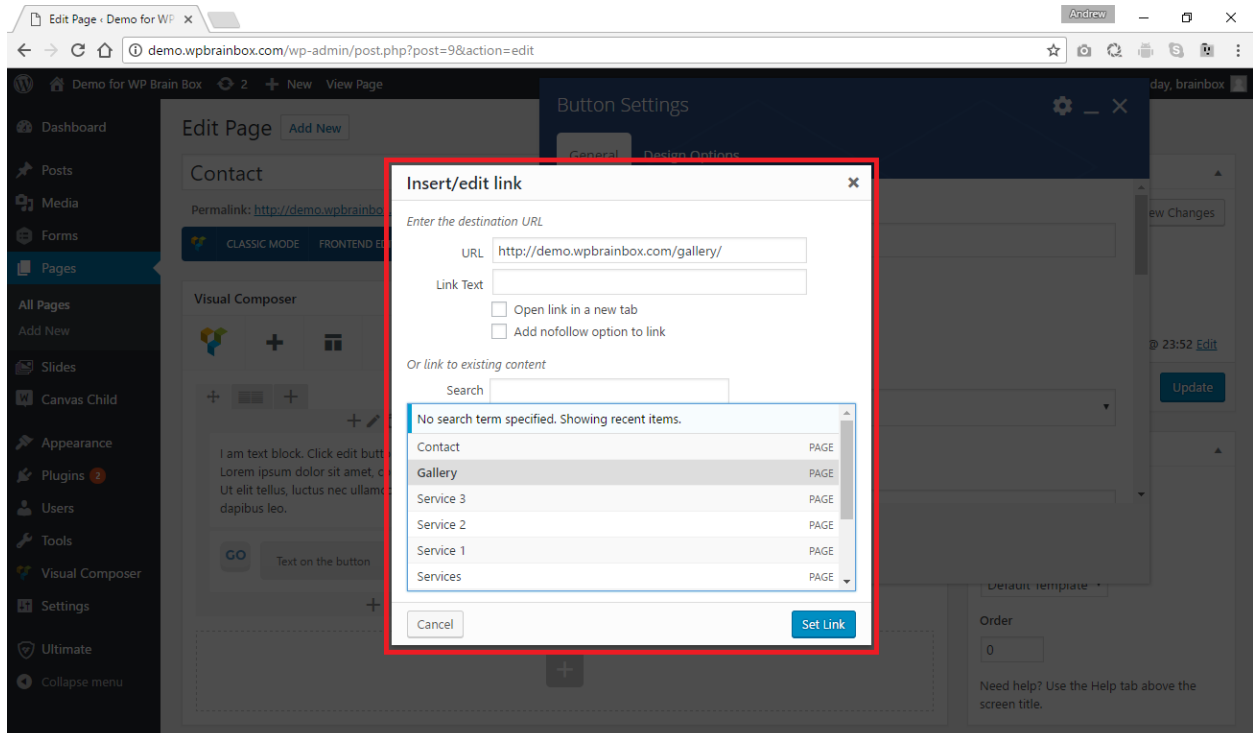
Edit Page ‹ Demo for WP ×

Andrew

demo.wpbrainbox.com/wp-admin/post.php?post=9&action=edit

Demo for WP Brain Box 2 + New View Page

day, brainbox

Dashboard
Posts
Media
Forms
Pages
All Pages
Add New
Slides
Canvas Child
Appearance
Plugins 2
Users
Tools
Visual Composer
Settings
Ultimate
Collapse menu

Edit Page Add New

Contact

Permalink: http://demo.wpbrainbo

CLASSIC MODE FRONTEND E

Visual Composer

I am text block. Click edit butt Lorem ipsum dolor sit amet, c Ut elit tellus, luctus nec ullamc dapibus leo.

GO Text on the button

Button Settings

General Design Options

ew Changes

@ 23:52 Edit

Update

Default Template

Order

0

Need help? Use the Help tab above the screen title.

Insert/edit link ×

Enter the destination URL

URL http://demo.wpbrainbox.com/gallery/

Link Text

Open link in a new tab

Add nofollow option to link

Or link to existing content

Search

No search term specified. Showing recent items.

| | |
|---|---|
| Contact | PAGE |
| Gallery | PAGE |
| Service 3 | PAGE |
| Service 2 | PAGE |
| Service 1 | PAGE |
| Services | PAGE |

Cancel

Set Link